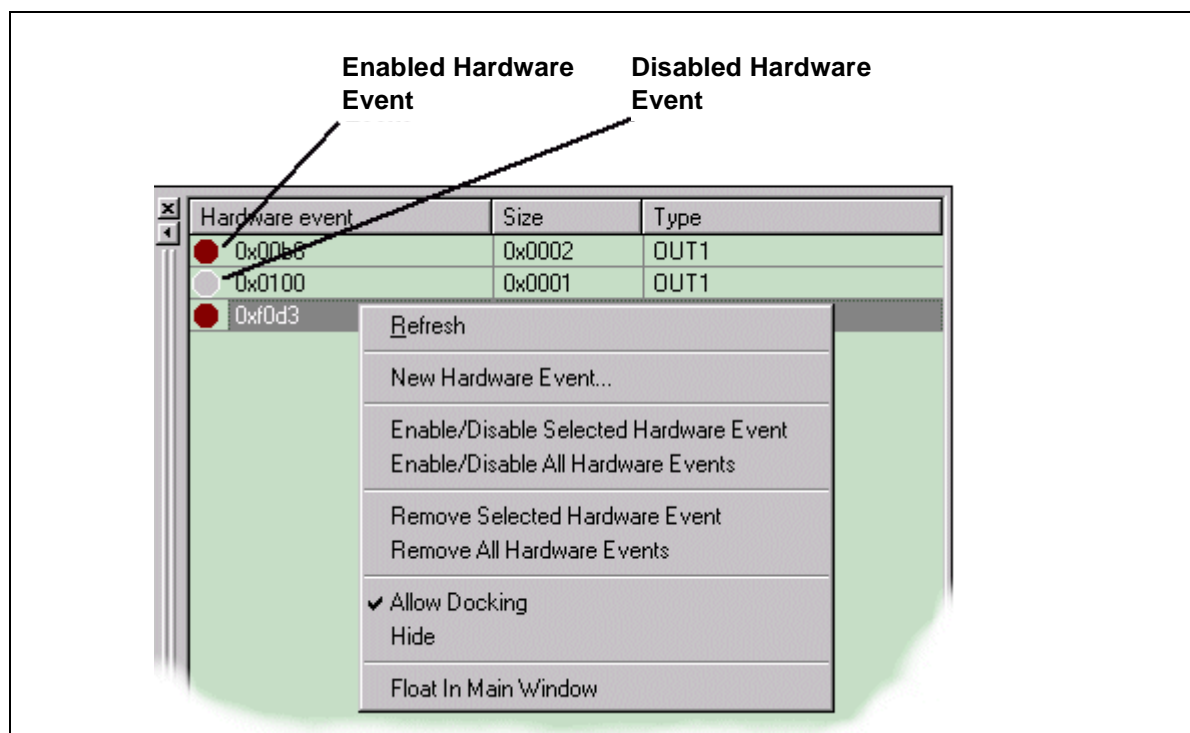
Enabled Hardware Event

Disabled Hardware Event

| Hardware event | Size | Type |
|---|---|---|
| 0x00b8 | 0x0002 | OUT1 |
| 0x0100 | 0x0001 | OUT1 |
| 0xf0d3 | | |

Refresh

New Hardware Event...

Enable/Disable Selected Hardware Event
Enable/Disable All Hardware Events

Remove Selected Hardware Event
Remove All Hardware Events

✔ Allow Docking
Hide

Float In Main Window